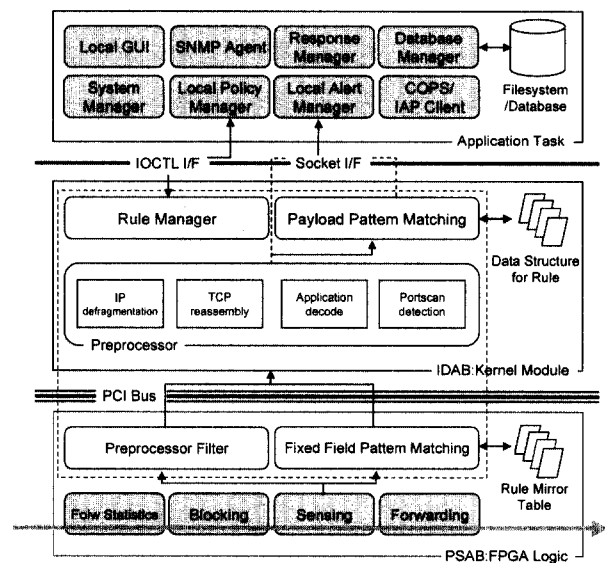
Local GUI
SNMP Agent
Response Manager
Database Manager
System Manager
Local Policy Manager
Local Alert Manager
COPS/ IAP Client
Filesystem /Database
Application Task
IOCTL I/F
Socket I/F
Rule Manager
Payload Pattern Matching
Data Structure for Rule
IP defragmentation
TCP reassembly
Application decode
Portscan detection
Preprocessor
IDAB:Kernel Module
PCI Bus
Preprocessor Filter
Fixed Field Pattern Matching
Rule Mirror Table
Folw Statistics
Blocking
Sensing
Forwarding
PSAB:FPGA Logic